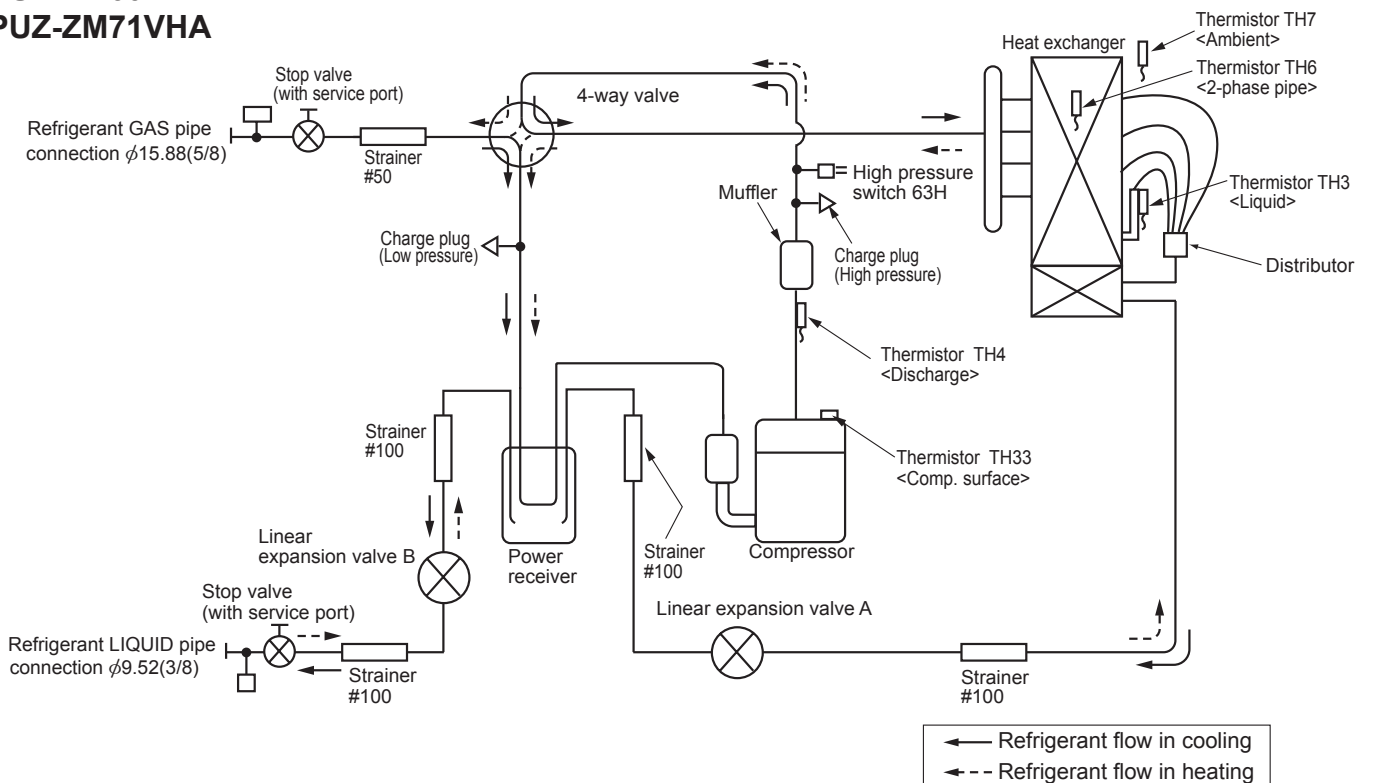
PUZ-ZM71VHA

Stop valve (with service port)

Refrigerant GAS pipe connection $\phi$15.88(5/8)

Strainer #50

4-way valve

Heat exchanger

Thermistor TH7 <Ambient>

Thermistor TH6 <2-phase pipe>

High pressure switch 63H

Muffler

Thermistor TH3 <Liquid>

Charge plug (Low pressure)

Charge plug (High pressure)

Distributor

Thermistor TH4 <Discharge>

Strainer #100

Thermistor TH33 <Comp. surface>

Linear expansion valve B

Power receiver

Strainer #100

Compressor

Stop valve (with service port)

Linear expansion valve A

Refrigerant LIQUID pipe connection $\phi$9.52(3/8)

Strainer #100

Strainer #100

Refrigerant flow in cooling

Refrigerant flow in heating